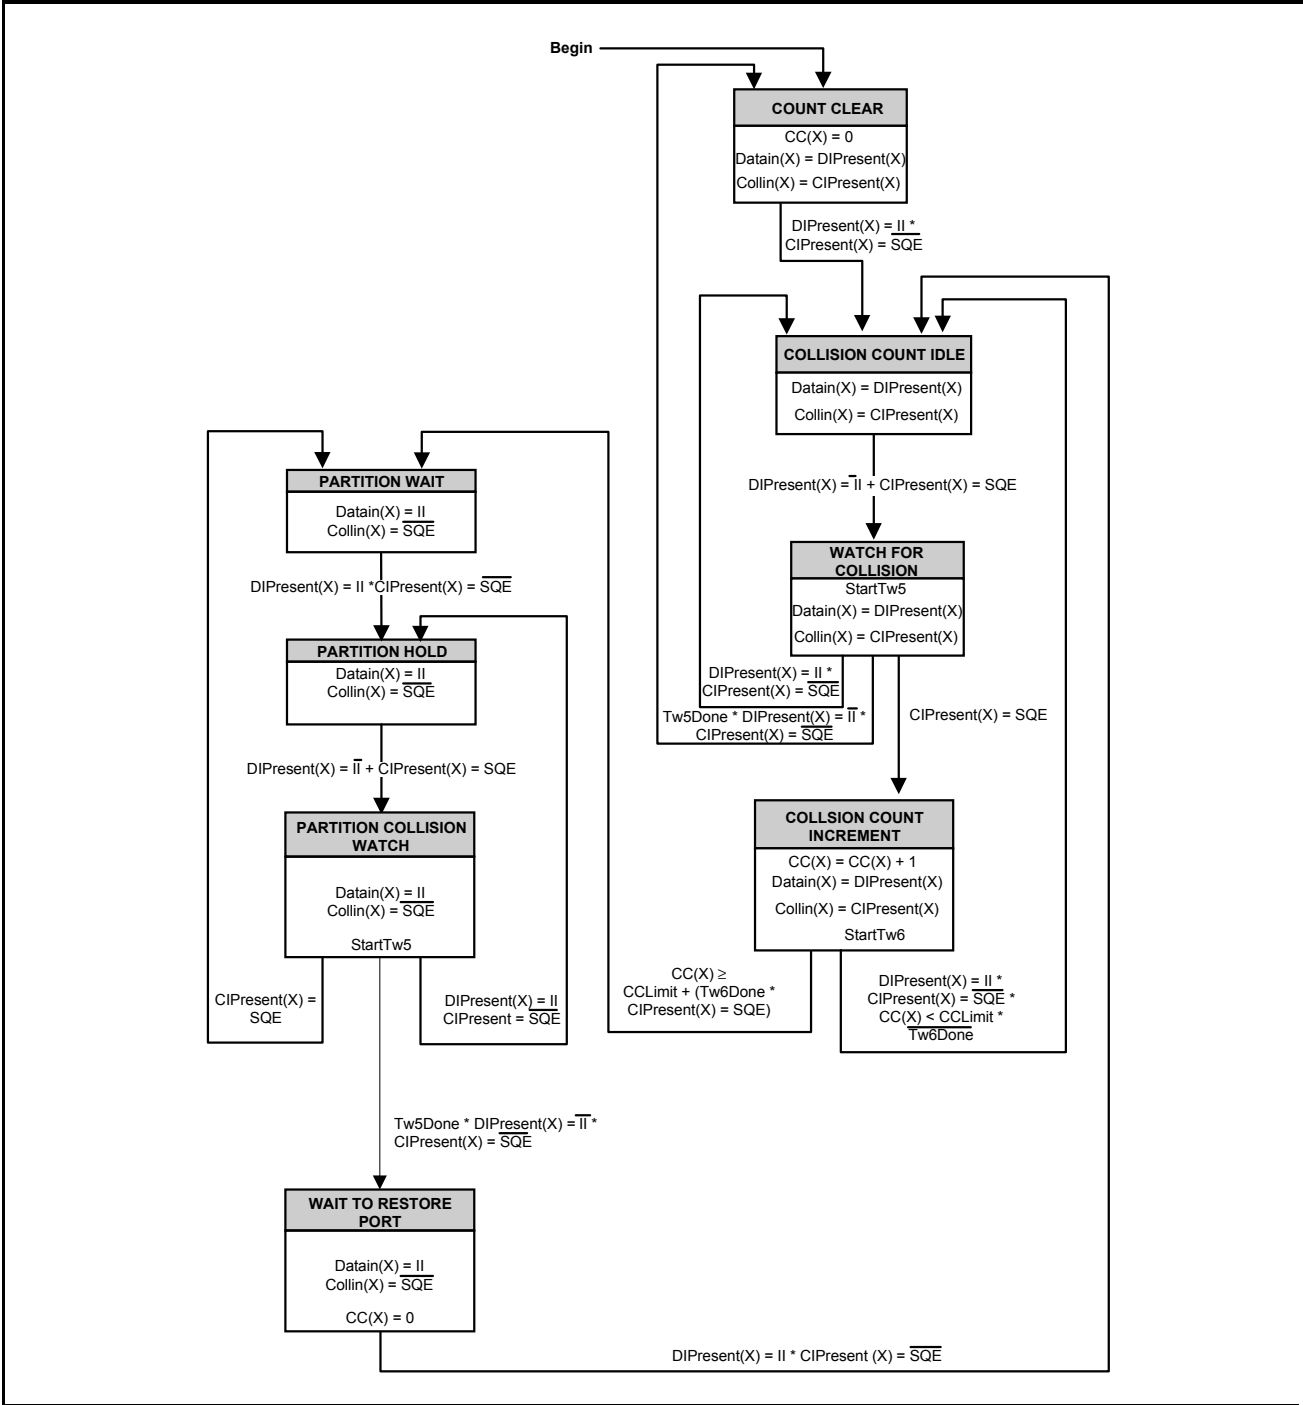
Begin

COUNT CLEAR
CC(X) = 0
Datain(X) = DIPresent(X)
Collin(X) = CIPresent(X)

DIPresent(X) = II *
CIPresent(X) = $\overline{SQE}$

COLLISION COUNT IDLE
Datain(X) = DIPresent(X)
Collin(X) = CIPresent(X)

DIPresent(X) = $\overline{II}$ + CIPresent(X) = SQE

WATCH FOR COLLISION
StartTw5
Datain(X) = DIPresent(X)
Collin(X) = CIPresent(X)

DIPresent(X) = II *
CIPresent(X) = $\overline{SQE}$

Tw5Done * DIPresent(X) = $\overline{II}$ *
CIPresent(X) = $\overline{SQE}$

CIPresent(X) = SQE

COLLSION COUNT INCREMENT
CC(X) = CC(X) + 1
Datain(X) = DIPresent(X)
Collin(X) = CIPresent(X)
StartTw6

CC(X) ≥
CCLimit + (Tw6Done *
CIPresent(X) = SQE)

DIPresent(X) = II *
CIPresent(X) = $\overline{SQE}$ *
CC(X) < CCLimit *
$\overline{Tw6Done}$

PARTITION WAIT
Datain(X) = II
Collin(X) = $\overline{SQE}$

DIPresent(X) = II *CIPresent(X) = $\overline{SQE}$

PARTITION HOLD
Datain(X) = II
Collin(X) = $\overline{SQE}$

DIPresent(X) = $\overline{II}$ + CIPresent(X) = SQE

PARTITION COLLISION WATCH
Datain(X) = II
Collin(X) = $\overline{SQE}$
StartTw5

CIPresent(X) =
SQE

DIPresent(X) = II
CIPresent = $\overline{SQE}$

Tw5Done * DIPresent(X) = $\overline{II}$ *
CIPresent(X) = $\overline{SQE}$

WAIT TO RESTORE PORT
Datain(X) = II
Collin(X) = $\overline{SQE}$
CC(X) = 0

DIPresent(X) = II * CIPresent (X) = $\overline{SQE}$